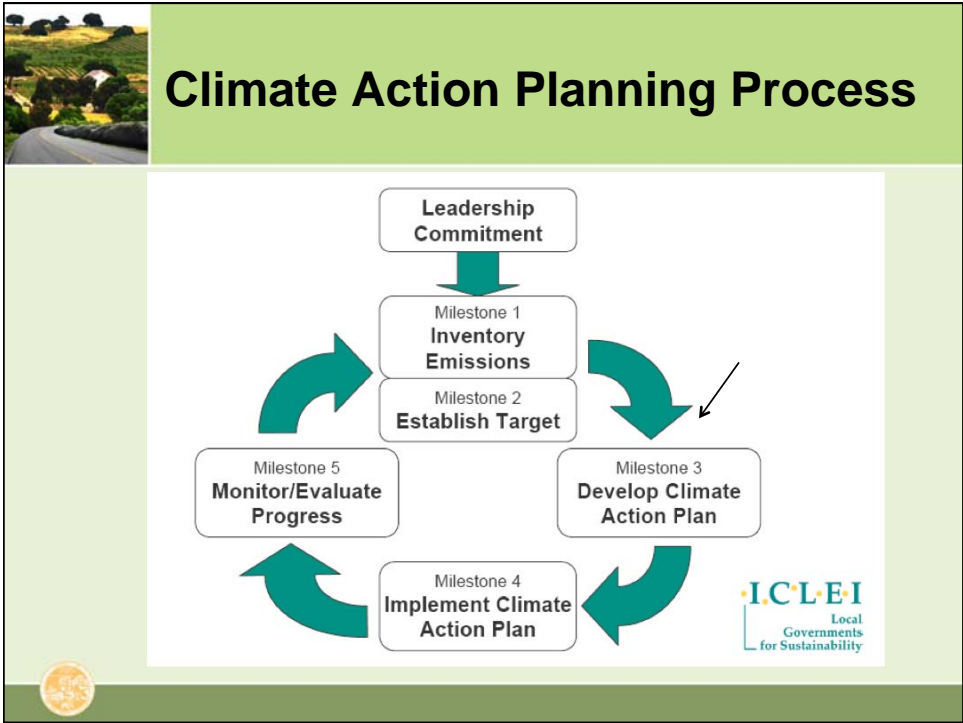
Climate Action Planning Process

Leadership Commitment

Milestone 1
Inventory Emissions

Milestone 2
Establish Target

Milestone 3
Develop Climate Action Plan

Milestone 4
Implement Climate Action Plan

Milestone 5
Monitor/Evaluate Progress

·I·C·L·E·I
Local Governments for Sustainability